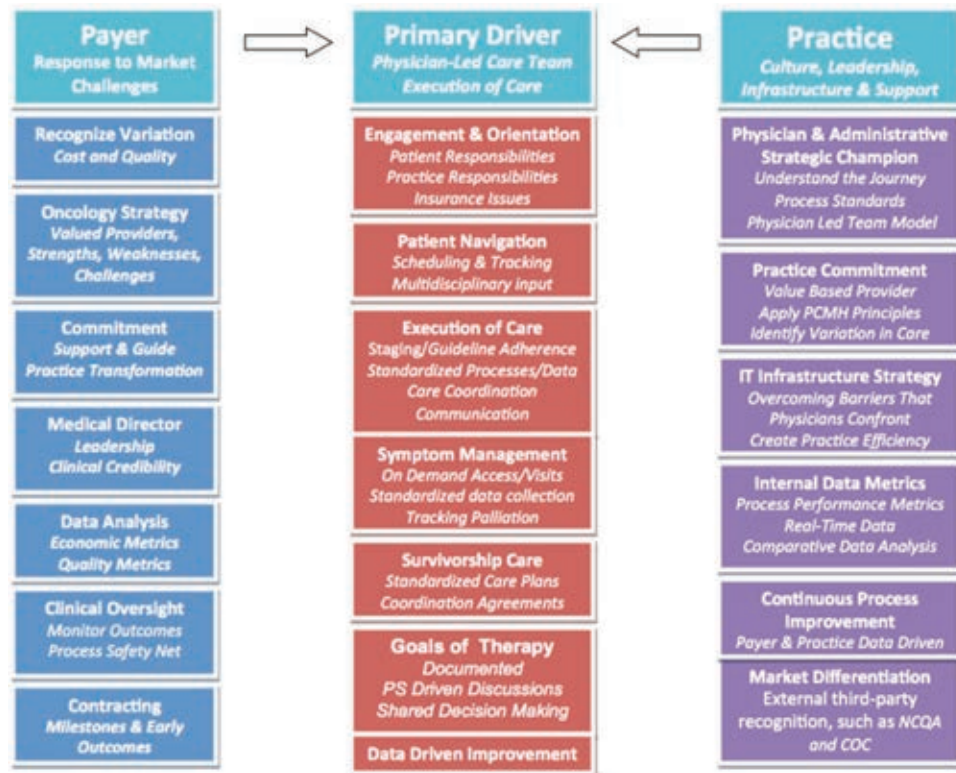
Payer
Response to Market Challenges

Recognize Variation
Cost and Quality

Oncology Strategy
Valued Providers, Strengths, Weaknesses, Challenges

Commitment
Support & Guide Practice Transformation

Medical Director
Leadership
Clinical Credibility

Data Analysis
Economic Metrics
Quality Metrics

Clinical Oversight
Monitor Outcomes
Process Safety Net

Contracting
Milestones & Early Outcomes

Primary Driver
Physician-Led Care Team
Execution of Care

Engagement & Orientation
Patient Responsibilities
Practice Responsibilities
Insurance Issues

Patient Navigation
Scheduling & Tracking
Multidisciplinary input

Execution of Care
Staging/Guideline Adherence
Standardized Processes/Data
Care Coordination
Communication

Symptom Management
On Demand Access/Visits
Standardized data collection
Tracking Palliation

Survivorship Care
Standardized Care Plans
Coordination Agreements

Goals of Therapy
Documented
PS Driven Discussions
Shared Decision Making

Data Driven Improvement

Practice
Culture, Leadership, Infrastructure & Support

Physician & Administrative Strategic Champion
Understand the Journey
Process Standards
Physician Led Team Model

Practice Commitment
Value Based Provider
Apply PCMH Principles
Identify Variation in Care

IT Infrastructure Strategy
Overcoming Barriers That Physicians Confront
Create Practice Efficiency

Internal Data Metrics
Process Performance Metrics
Real-Time Data
Comparative Data Analysis

Continuous Process Improvement
Payer & Practice Data Driven

Market Differentiation
External third-party recognition, such as NCQA and COC